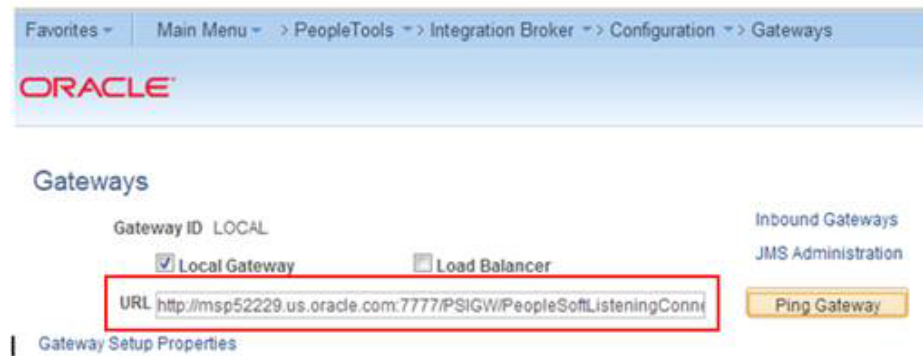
Favorites ▾ Main Menu ▾ > PeopleTools ▾ > Integration Broker ▾ > Configuration ▾ > Gateways

ORACLE

Gateways

Gateway ID LOCAL

Local Gateway

Load Balancer

URL http://msp52229.us.oracle.com:7777/PSIGW/PeopleSoftListeningConn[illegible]

Inbound Gateways

JMS Administration

Ping Gateway

Gateway Setup Properties